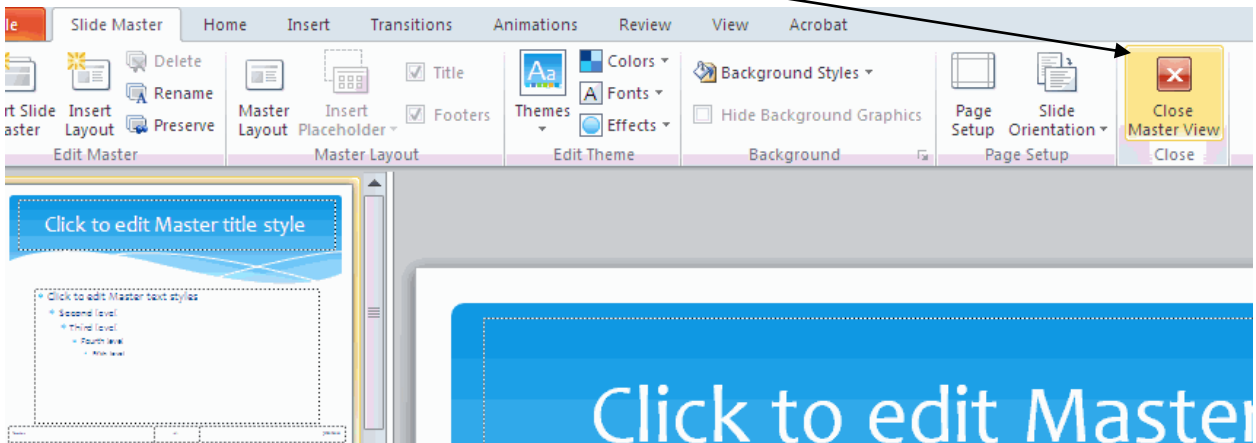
le
Slide Master
Home
Insert
Transitions
Animations
Review
View
Acrobat

rt Slide aster
Insert Layout
Delete
Rename
Preserve
Edit Master

Master Layout
Insert Placeholder
Title
Footers
Master Layout

Themes
Colors
Fonts
Effects
Edit Theme

Background Styles
Hide Background Graphics
Background

Page Setup
Slide Orientation
Page Setup

Close Master View
Close

Click to edit Master title style
Click to edit Master text styles
Second level
Third level
Fourth level
Fifth level

Click to edit Master